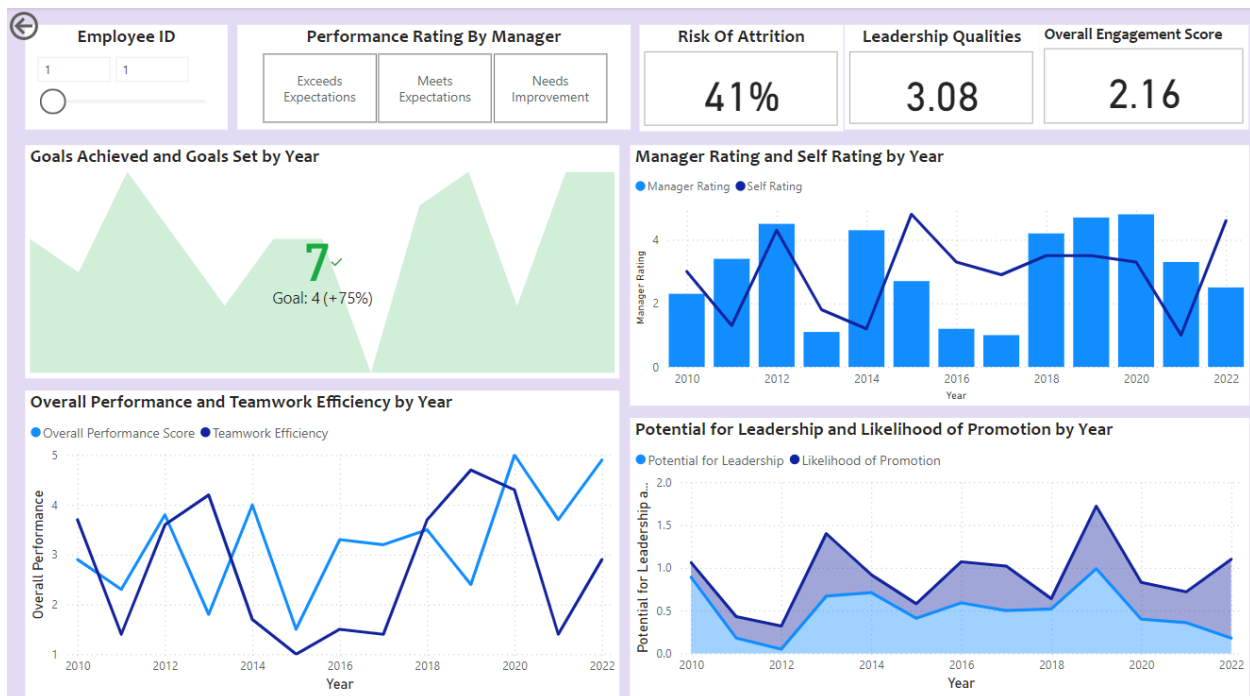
Employee ID

1 1

Performance Rating By Manager

Exceeds Expectations | Meets Expectations | Needs Improvement

Risk Of Attrition

41%

Leadership Qualities

3.08

Overall Engagement Score

2.16

Goals Achieved and Goals Set by Year

7 ✓
Goal: 4 (+75%)

Manager Rating and Self Rating by Year

Manager Rating Self Rating

Manager Rating

0 2 4

2010 2012 2014 2016 2018 2020 2022

Year

Overall Performance and Teamwork Efficiency by Year

Overall Performance Score Teamwork Efficiency

Overall Performance

1 2 3 4 5

2010 2012 2014 2016 2018 2020 2022

Year

Potential for Leadership and Likelihood of Promotion by Year

Potential for Leadership Likelihood of Promotion

Potential for Leadership a...

0.0 0.5 1.0 1.5 2.0

2010 2012 2014 2016 2018 2020 2022

Year